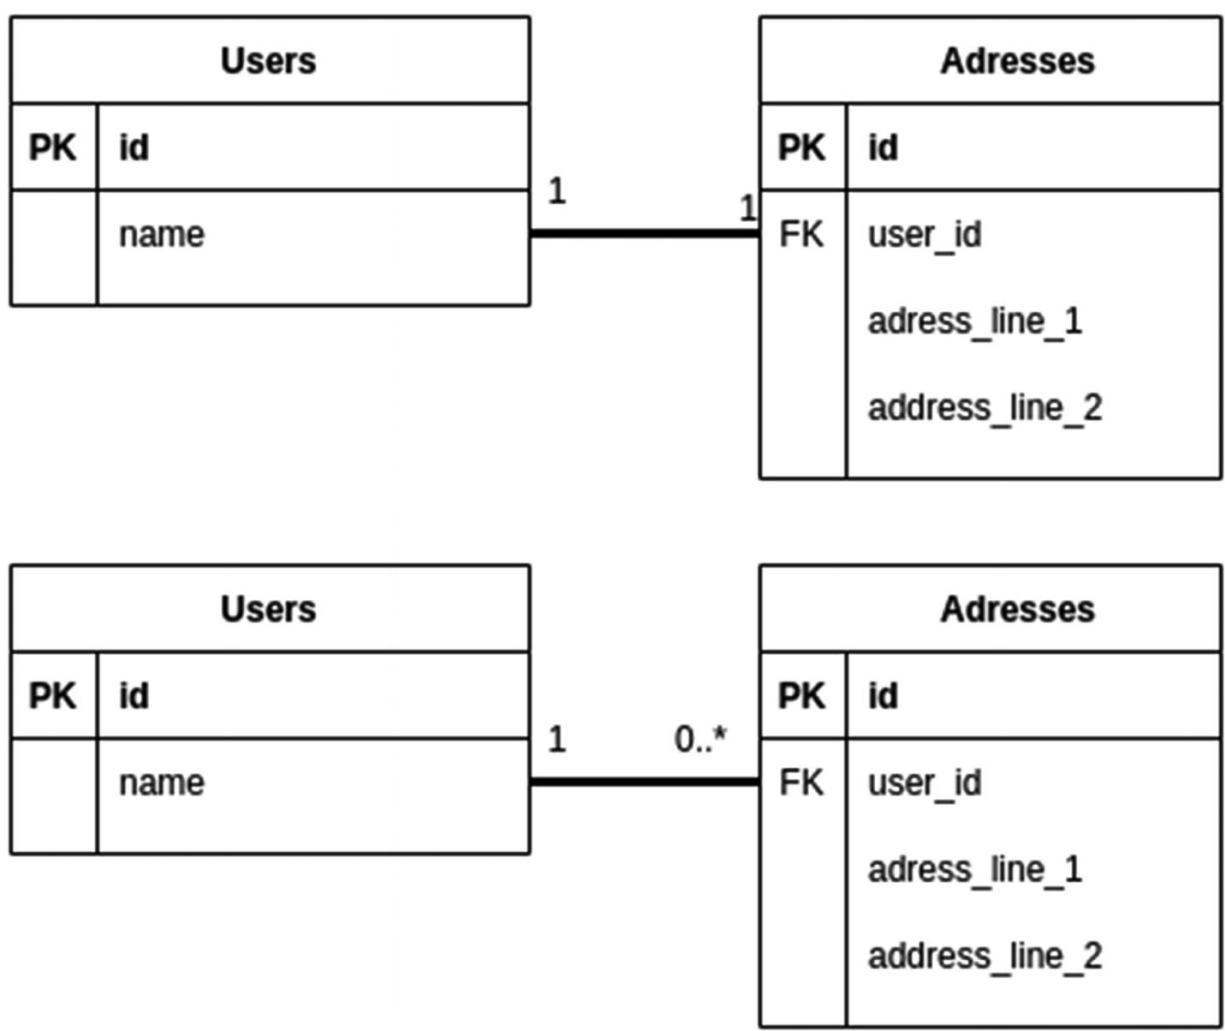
| Users | |
|---|---|
| PK | id |
| | name |

1

1

| Adresses | |
|---|---|
| PK | id |
| FK | user_id |
| | adress_line_1 |
| | address_line_2 |

| Users | |
|---|---|
| PK | id |
| | name |

1

0..*

| Adresses | |
|---|---|
| PK | id |
| FK | user_id |
| | adress_line_1 |
| | address_line_2 |